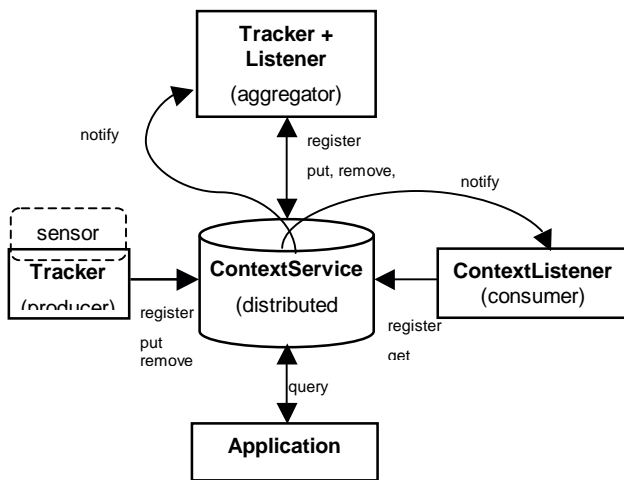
Tracker + Listener
(aggregator)

notify

register
put, remove,

notify

sensor

Tracker
(producer)

register
put
remove

ContextService
(distributed

ContextListener
(consumer)

register
get

query

Application